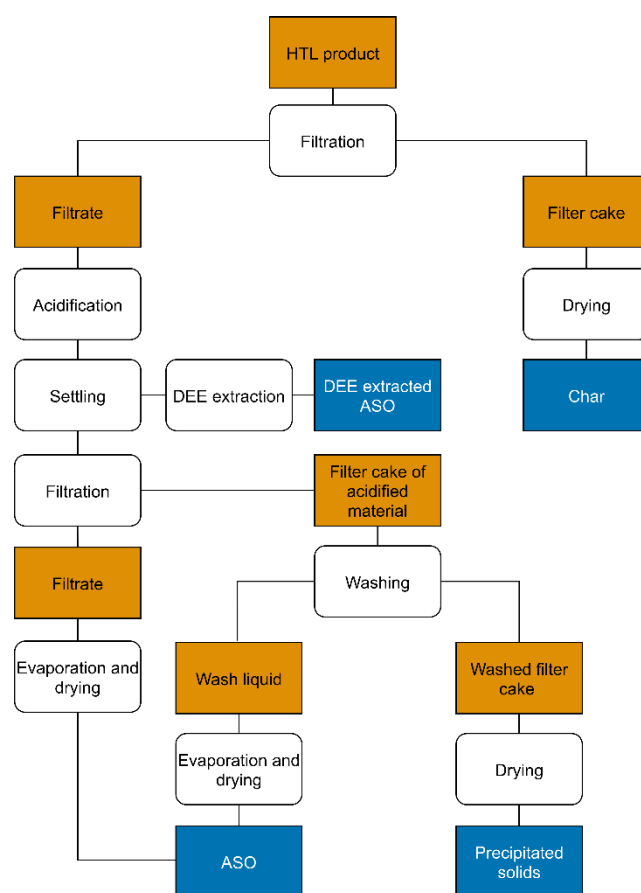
HTL product

Filtration

Filtrate

Filter cake

Acidification

Drying

Settling

DEE extraction

DEE extracted ASO

Char

Filtration

Filter cake of acidified material

Filtrate

Washing

Evaporation and drying

Wash liquid

Washed filter cake

Evaporation and drying

Drying

ASO

Precipitated solids